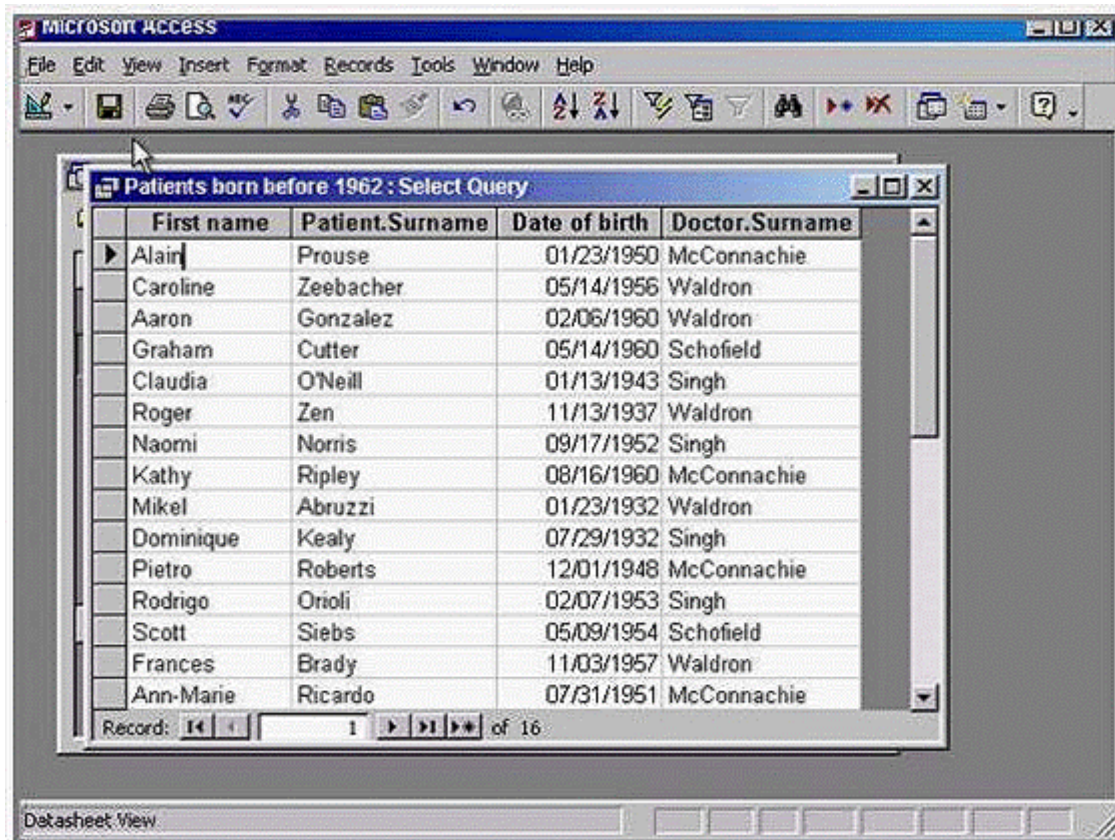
Microsoft Access

File Edit View Insert Format Records Tools Window Help

Patients born before 1962 : Select Query

| First name | Patient.Surname | Date of birth | Doctor.Surname |
|---|---|---|---|
| Alain | Prouse | 01/23/1950 | McConnachie |
| Caroline | Zeebacher | 05/14/1956 | Waldron |
| Aaron | Gonzalez | 02/06/1960 | Waldron |
| Graham | Cutter | 05/14/1960 | Schofield |
| Claudia | O'Neill | 01/13/1943 | Singh |
| Roger | Zen | 11/13/1937 | Waldron |
| Naomi | Norris | 09/17/1952 | Singh |
| Kathy | Ripley | 08/16/1960 | McConnachie |
| Mikel | Abruzzi | 01/23/1932 | Waldron |
| Dominique | Kealy | 07/29/1932 | Singh |
| Pietro | Roberts | 12/01/1948 | McConnachie |
| Rodrigo | Orioli | 02/07/1953 | Singh |
| Scott | Siebs | 05/09/1954 | Schofield |
| Frances | Brady | 11/03/1957 | Waldron |
| Ann-Marie | Ricardo | 07/31/1951 | McConnachie |

Record: 1 of 16

Datasheet View